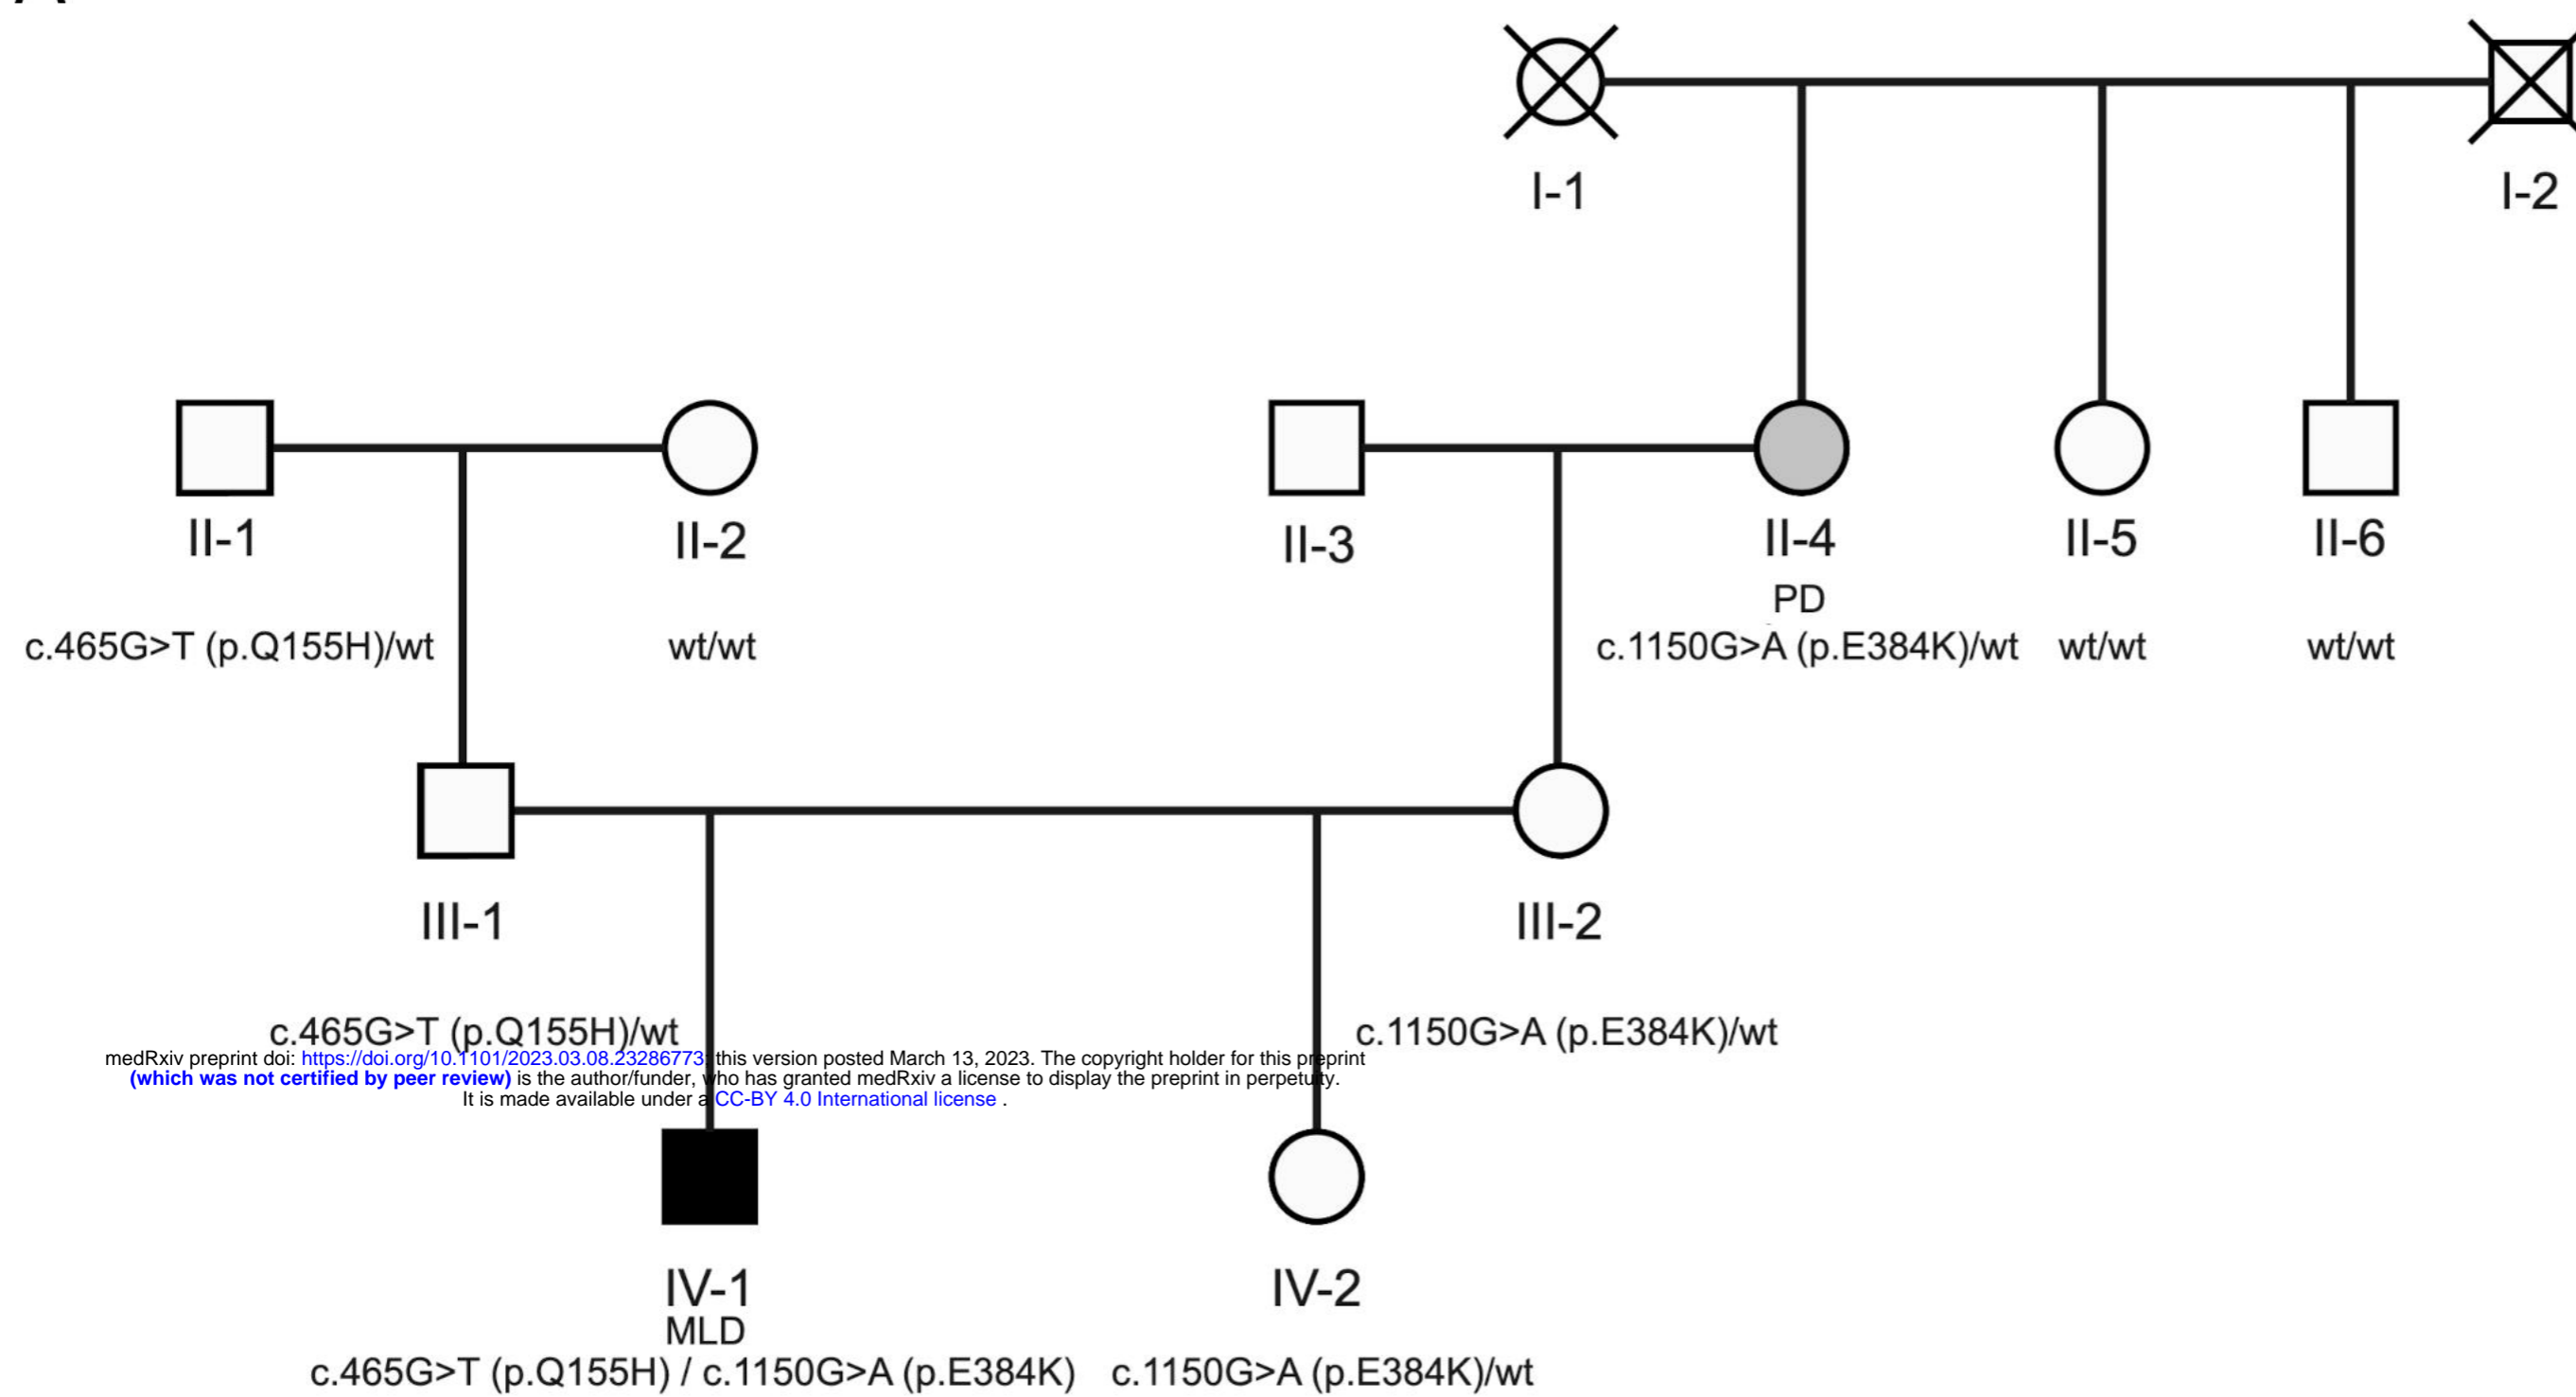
I-1

I-2

II-1
c.465G>T (p.Q155H)/wt

II-2
wt/wt

II-3

II-4
PD
c.1150G>A (p.E384K)/wt

II-5
wt/wt

II-6
wt/wt

III-1
c.465G>T (p.Q155H)/wt

III-2
c.1150G>A (p.E384K)/wt

medRxiv preprint doi: https://doi.org/10.1101/2023.03.08.23286773; this version posted March 13, 2023. The copyright holder for this preprint (which was not certified by peer review) is the author/funder, who has granted medRxiv a license to display the preprint in perpetuity.
It is made available under a CC-BY 4.0 International license .

IV-1
MLD
c.465G>T (p.Q155H) / c.1150G>A (p.E384K)

IV-2
c.1150G>A (p.E384K)/wt